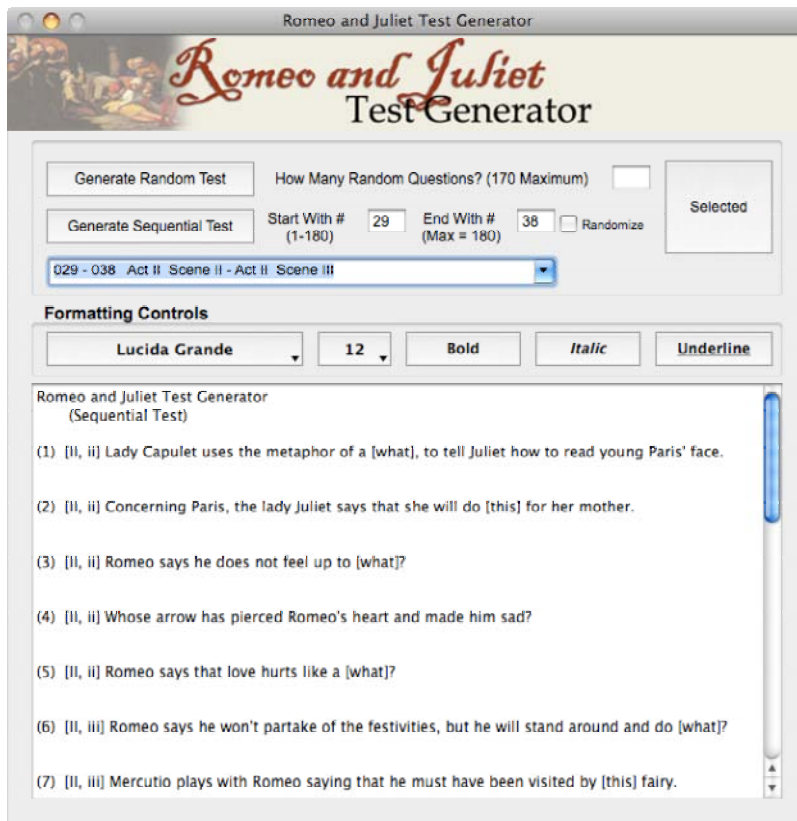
Romeo and Juliet Test Generator

Romeo and Juliet
Test Generator

Generate Random Test

How Many Random Questions? (170 Maximum)

Selected

Generate Sequential Test

Start With # (1-180)

29

End With # (Max = 180)

38

Randomize

029 - 038 Act II Scene II - Act II Scene III

Formatting Controls

Lucida Grande

12

Bold

Italic

Underline

Romeo and Juliet Test Generator
(Sequential Test)

(1) [II, ii] Lady Capulet uses the metaphor of a [what], to tell Juliet how to read young Paris' face.

(2) [II, ii] Concerning Paris, the lady Juliet says that she will do [this] for her mother.

(3) [II, ii] Romeo says he does not feel up to [what]?

(4) [II, ii] Whose arrow has pierced Romeo's heart and made him sad?

(5) [II, ii] Romeo says that love hurts like a [what]?

(6) [II, iii] Romeo says he won't partake of the festivities, but he will stand around and do [what]?

(7) [II, iii] Mercutio plays with Romeo saying that he must have been visited by [this] fairy.